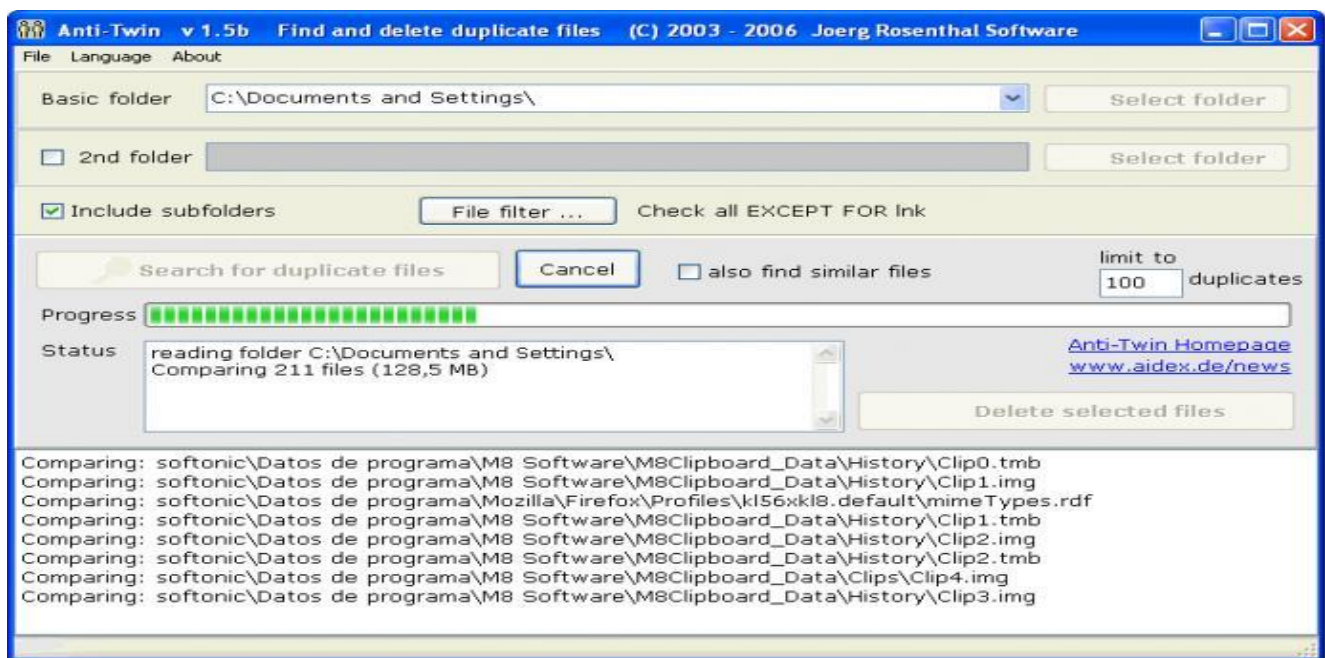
Anti-Twin v 1.5b Find and delete duplicate files (C) 2003 - 2006 Joerg Rosenthal Software

File Language About

Basic folder C:\Documents and Settings\

Select folder

2nd folder

Select folder

Include subfolders

File filter ...

Check all EXCEPT FOR lnk

Search for duplicate files

Cancel

also find similar files

limit to 100 duplicates

Progress

Status

reading folder C:\Documents and Settings\
Comparing 211 files (128,5 MB)

Anti-Twin Homepage
www.aidex.de/news

Delete selected files

Comparing: softonic\Datos de programa\M8 Software\M8Clipboard_Data\History\Clip0.tmb
Comparing: softonic\Datos de programa\M8 Software\M8Clipboard_Data\History\Clip1.img
Comparing: softonic\Datos de programa\Mozilla\Firefox\Profiles\kl56xkl8.default\mimeTypes.rdf
Comparing: softonic\Datos de programa\M8 Software\M8Clipboard_Data\History\Clip1.tmb
Comparing: softonic\Datos de programa\M8 Software\M8Clipboard_Data\History\Clip2.img
Comparing: softonic\Datos de programa\M8 Software\M8Clipboard_Data\History\Clip2.tmb
Comparing: softonic\Datos de programa\M8 Software\M8Clipboard_Data\Clips\Clip4.img
Comparing: softonic\Datos de programa\M8 Software\M8Clipboard_Data\History\Clip3.img